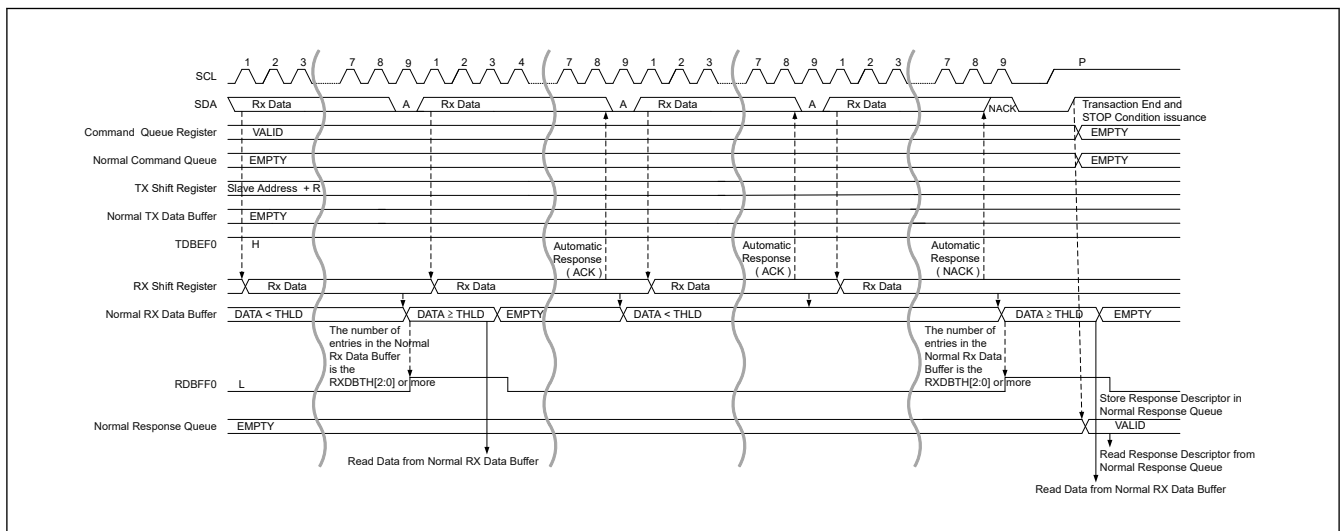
SCL
1 2 3 7 8 9 1 2 3 4 7 8 9 1 2 3 7 8 9 1 2 3 7 8 9 P

SDA
Rx Data A Rx Data A Rx Data A Rx Data NACK Transaction End and STOP Condition issuance

Command Queue Register
VALID EMPTY

Normal Command Queue
EMPTY EMPTY

TX Shift Register
Slave Address + R

Normal TX Data Buffer
EMPTY

TDBEF0
H

Automatic Response ( ACK )
Automatic Response ( ACK )
Automatic Response ( NACK )

RX Shift Register
Rx Data Rx Data Rx Data Rx Data

Normal RX Data Buffer
DATA < THLD DATA ≥ THLD EMPTY DATA < THLD DATA ≥ THLD EMPTY

The number of entries in the Normal Rx Data Buffer is the RXDBTH[2:0] or more

The number of entries in the Normal Rx Data Buffer is the RXDBTH[2:0] or more

RDBFF0
L

Store Response Descriptor in Normal Response Queue

Normal Response Queue
EMPTY VALID

Read Response Descriptor from Normal Response Queue

Read Data from Normal RX Data Buffer

Read Data from Normal RX Data Buffer